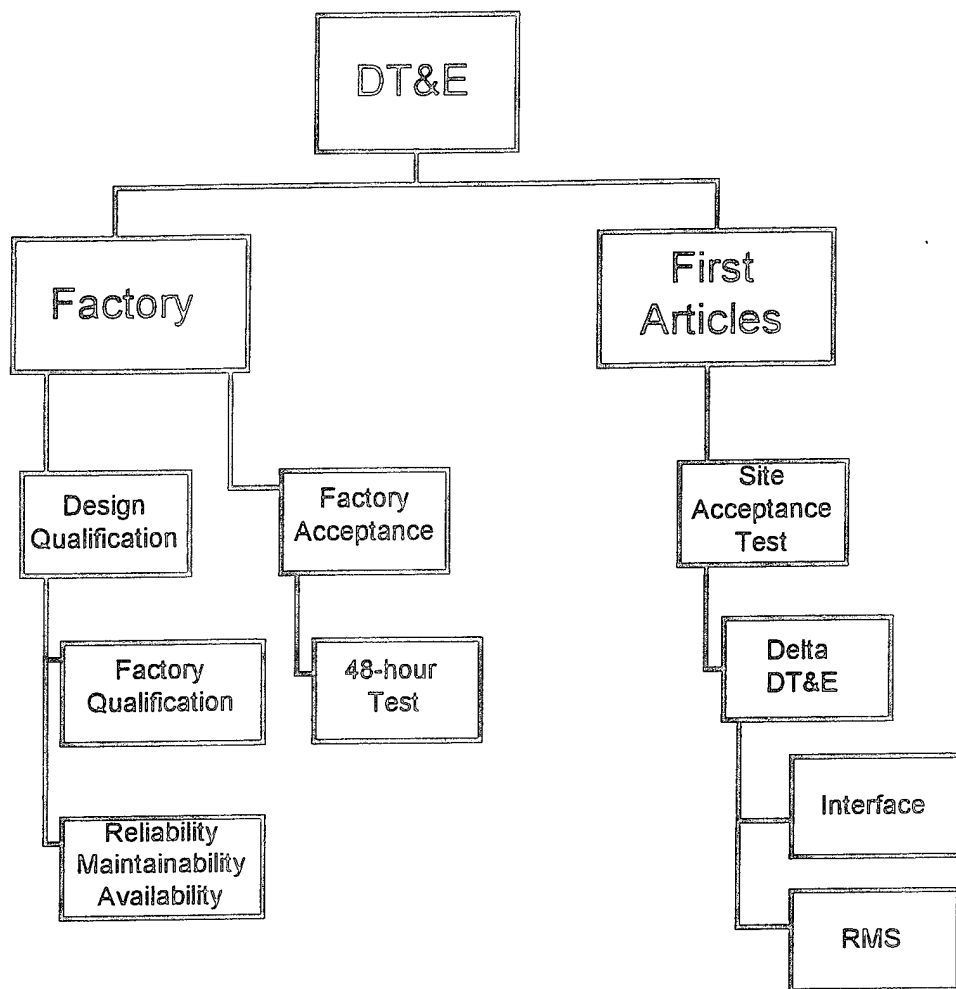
DT&E

Factory

First Articles

Design Qualification

Factory Acceptance

Site Acceptance Test

Factory Qualification

48-hour Test

Delta DT&E

Reliability Maintainability Availability

Interface

RMS